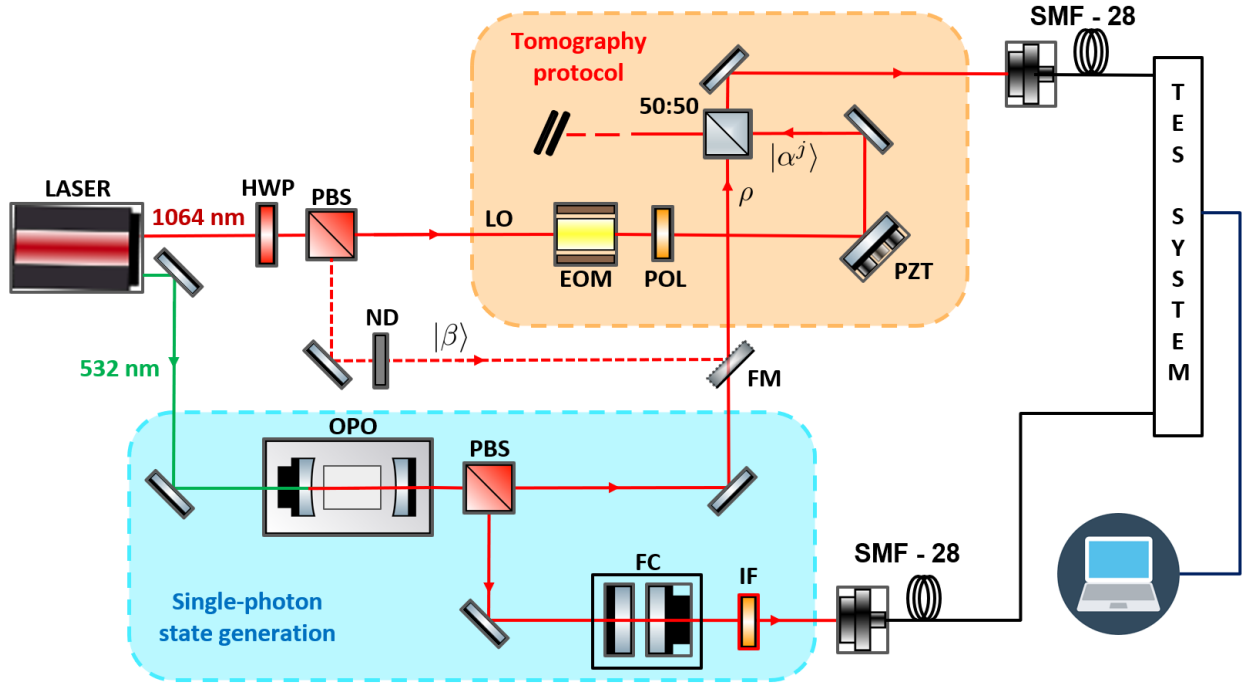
SMF - 28

Tomography protocol

50:50

$|\alpha^j\rangle$

$\rho$

LASER

HWP

PBS

1064 nm

LO

EOM

POL

PZT

T E S

S Y S T E M

ND

$|\beta\rangle$

532 nm

FM

OPO

PBS

FC

IF

SMF - 28

Single-photon state generation